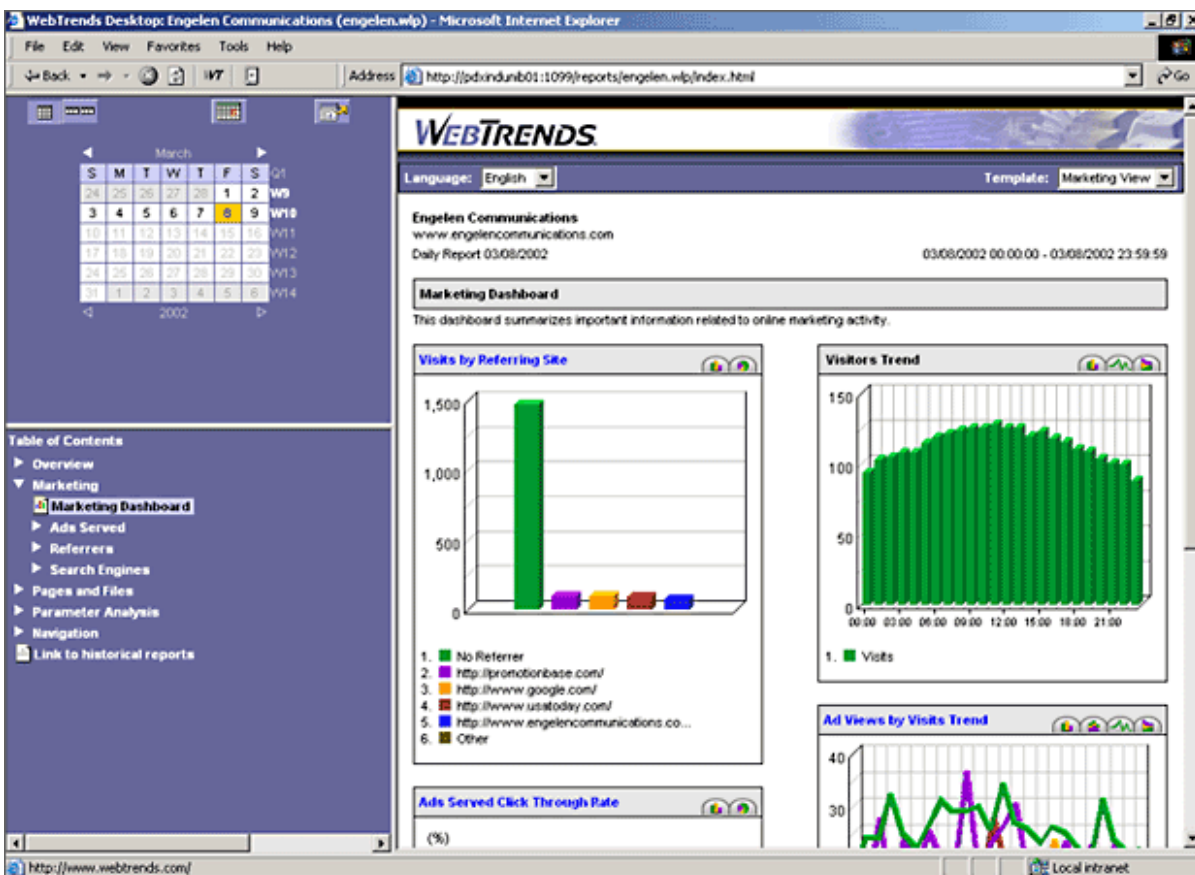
WebTrends Desktop: Engelen Communications (engelen.wlp) - Microsoft Internet Explorer

File Edit View Favorites Tools Help

Back Address http://pdxindunib01:1099/reports/engelen.wlp/index.html Go

March

| S | M | T | W | T | F | S | Q1 |
|---|---|---|---|---|---|---|---|
| 24 | 25 | 26 | 27 | 28 | 1 | 2 | W9 |
| 3 | 4 | 5 | 6 | 7 | 8 | 9 | W10 |
| 10 | 11 | 12 | 13 | 14 | 15 | 16 | W11 |
| 17 | 18 | 19 | 20 | 21 | 22 | 23 | W12 |
| 24 | 25 | 26 | 27 | 28 | 29 | 30 | W13 |
| 31 | 1 | 2 | 3 | 4 | 5 | 6 | W14 |

2002

Table of Contents
Overview
Marketing
Marketing Dashboard
Ads Served
Referrers
Search Engines
Pages and Files
Parameter Analysis
Navigation
Link to historical reports

WEBTRENDS

Language: English Template: Marketing View

Engelen Communications
www.engelencommunications.com
Daily Report 03/08/2002
03/08/2002 00:00:00 - 03/08/2002 23:59:59

Marketing Dashboard
This dashboard summarizes important information related to online marketing activity.

Visits by Referring Site
1,500
1,000
500
0
1. No Referrer
2. http://promotionbase.com/
3. http://www.google.com/
4. http://www.usatoday.com/
5. http://www.engelencommunications.co...
6. Other

Visitors Trend
150
100
50
0
00:00 03:00 06:00 09:00 12:00 15:00 18:00 21:00
1. Visits

Ad Views by Visits Trend
40
30

Ads Served Click Through Rate
(%)

http://www.webtrends.com/
Local intranet